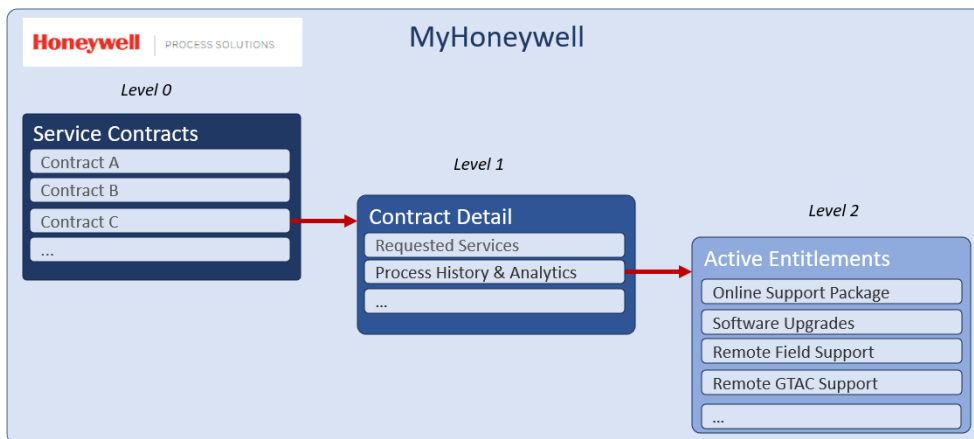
Honeywell | PROCESS SOLUTIONS

MyHoneywell

Level 0

Service Contracts
Contract A
Contract B
Contract C
...

Level 1

Contract Detail
Requested Services
Process History & Analytics
...

Level 2

Active Entitlements
Online Support Package
Software Upgrades
Remote Field Support
Remote GTAC Support
...